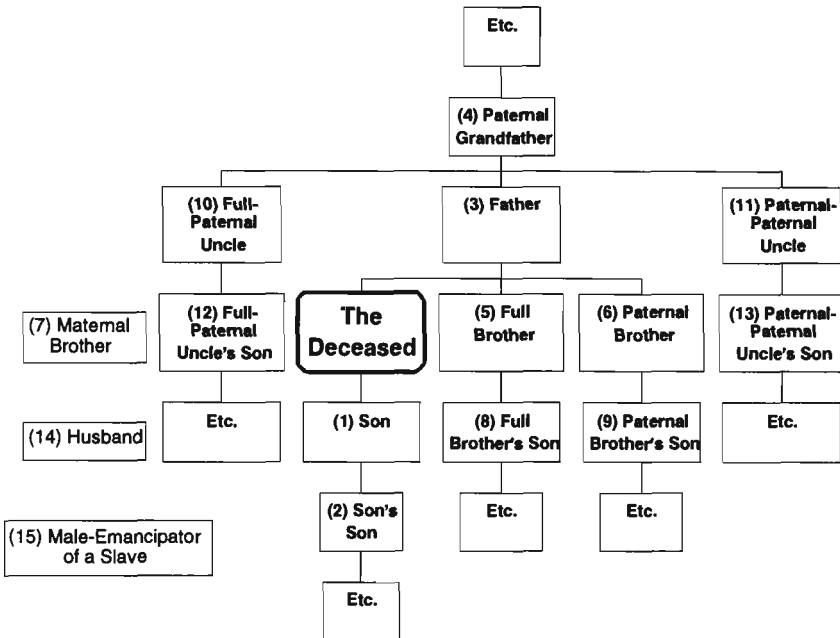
Etc.

(4) Paternal Grandfather

(10) Full-Paternal Uncle

(3) Father

(11) Paternal-Paternal Uncle

(7) Maternal Brother

(12) Full-Paternal Uncle's Son

The Deceased

(5) Full Brother

(6) Paternal Brother

(13) Paternal-Paternal Uncle's Son

(14) Husband

Etc.

(1) Son

(8) Full Brother's Son

(9) Paternal Brother's Son

Etc.

(15) Male-Emancipator of a Slave

(2) Son's Son

Etc.

Etc.

Etc.